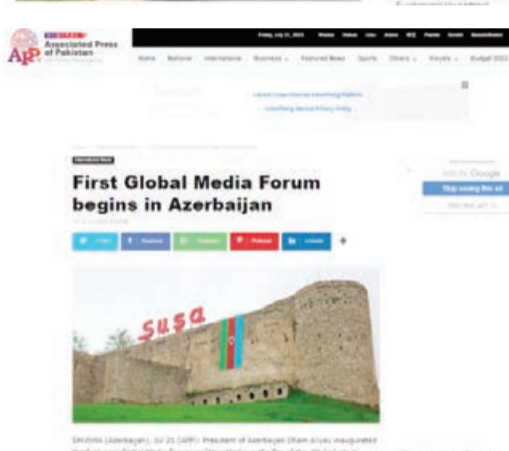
Associated Press of Pakistan

Home National International Business Featured News Sports Others Visuals Budget 2023

First Global Media Forum begins in Azerbaijan

Twitter Facebook WhatsApp Pinterest Linkedin +

SUSA

Shusha (Azerbaijan), Jul 21 (APP): President of Azerbaijan Ilham Aliyev inaugurated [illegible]